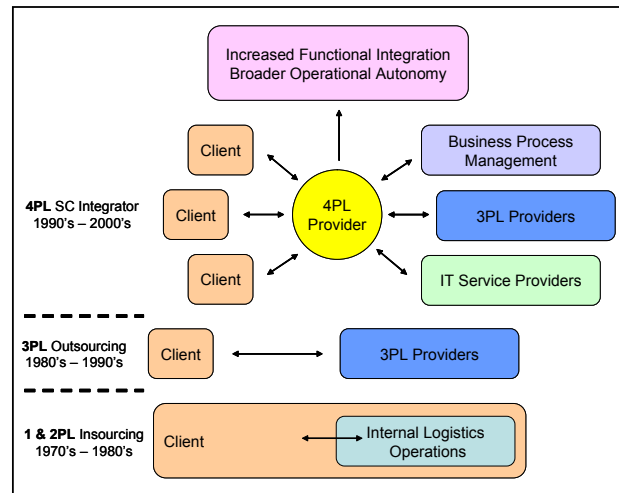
Increased Functional Integration
Broader Operational Autonomy

Client

Business Process Management

4PL SC Integrator
1990's – 2000's

Client

4PL Provider

3PL Providers

Client

IT Service Providers

3PL Outsourcing
1980's – 1990's

Client

3PL Providers

1 & 2PL Insourcing
1970's – 1980's

Client

Internal Logistics Operations